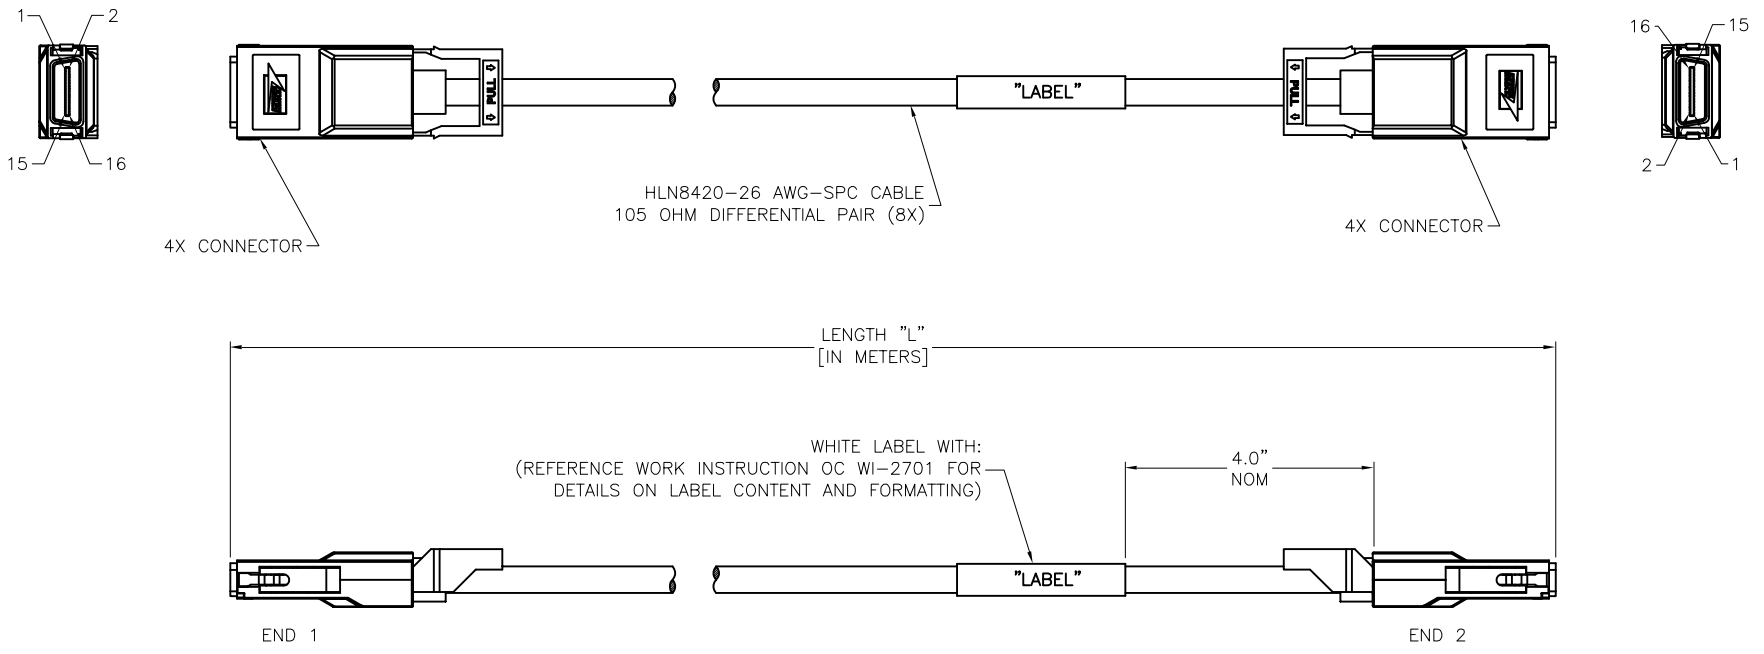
1
2
15
16

PULL

"LABEL"

PULL

16
15
2
1

HLN8420-26 AWG-SPC CABLE
105 OHM DIFFERENTIAL PAIR (8X)

4X CONNECTOR

4X CONNECTOR

LENGTH "L"
[IN METERS]

WHITE LABEL WITH:
(REFERENCE WORK INSTRUCTION OC WI-2701 FOR
DETAILS ON LABEL CONTENT AND FORMATTING)

4.0"
NOM

"LABEL"

END 1

END 2